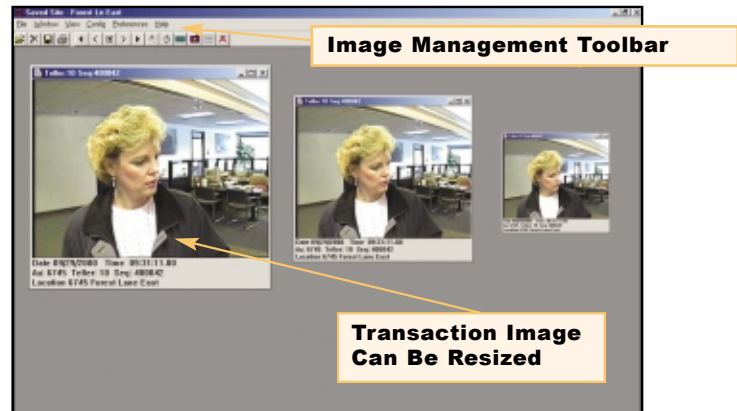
Saved Site : Forest Ln East

File Window View Config Preferences Help

Image Management Toolbar

Teller:10 Seq:#00842

Date 09/29/2000 Time 09:31:11.80
Au: 6745 Teller: 10 Seq: #00842
Location 6745 Forest Lane East

Teller:10 Seq:#00842

Date 09/29/2000 Time 09:31:11.80
Au: 6745 Teller: 10 Seq: #00842
Location 6745 Forest Lane East

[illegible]

Transaction Image Can Be Resized